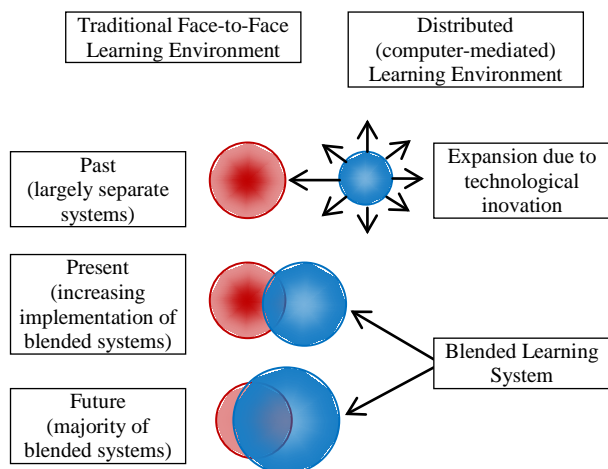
Traditional Face-to-Face Learning Environment

Distributed (computer-mediated) Learning Environment

Past (largely separate systems)

Expansion due to technological inovation

Present (increasing implementation of blended systems)

Blended Learning System

Future (majority of blended systems)